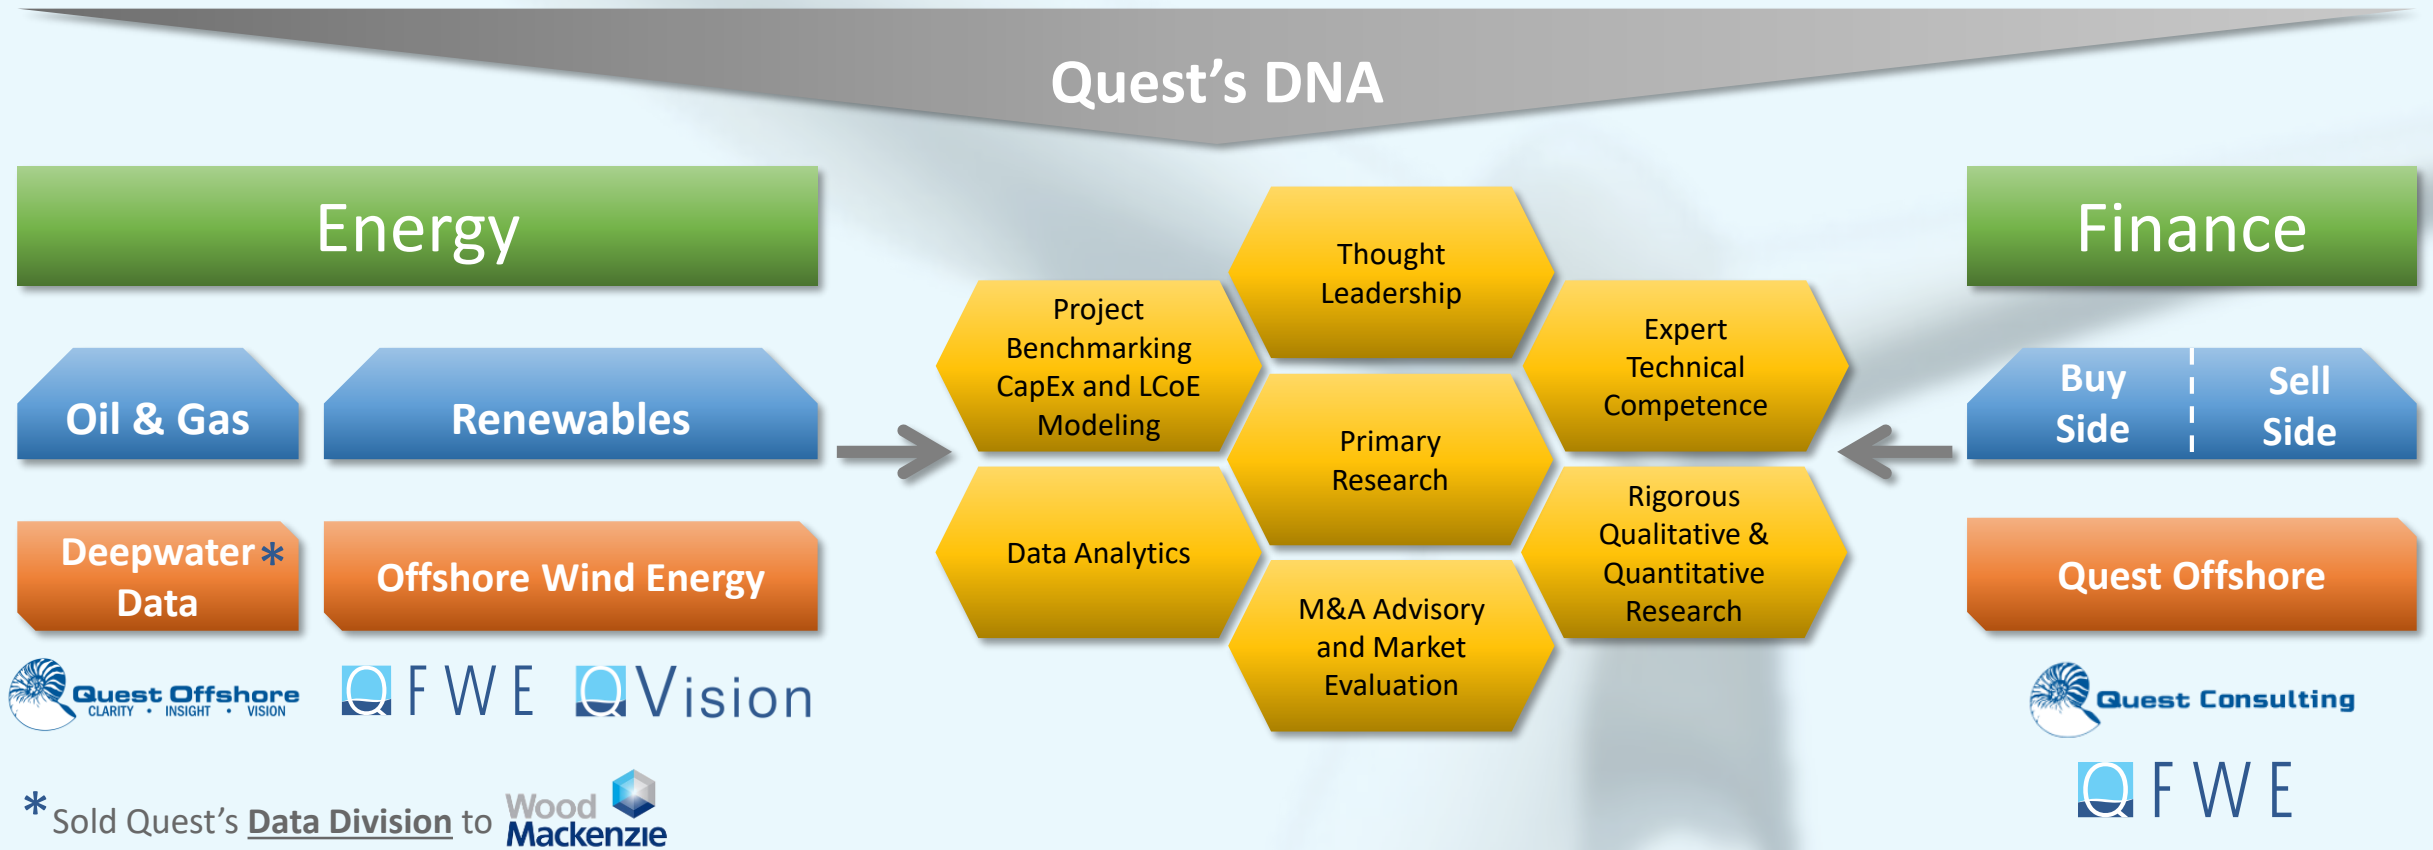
Quest's DNA

Energy

Oil & Gas

Renewables

Deepwater * Data

Offshore Wind Energy

Quest Offshore CLARITY • INSIGHT • VISION

FWE

Vision

* Sold Quest's Data Division to Wood Mackenzie

Thought Leadership

Project Benchmarking CapEx and LCoE Modeling

Expert Technical Competence

Primary Research

Data Analytics

Rigorous Qualitative & Quantitative Research

M&A Advisory and Market Evaluation

Finance

Buy Side

Sell Side

Quest Offshore

Quest Consulting

FWE